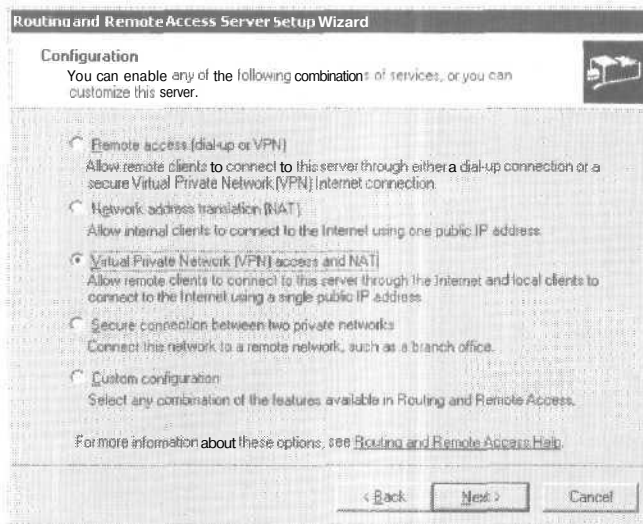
Routing and Remote Access Server Setup Wizard

Configuration
You can enable any of the following combinations of services, or you can customize this server.

Remote access (dial-up or VPN)
Allow remote clients to connect to this server through either a dial-up connection or a secure Virtual Private Network (VPN) Internet connection.

Network address translation (NAT)
Allow internal clients to connect to the Internet using one public IP address.

Virtual Private Network (VPN) access and NAT
Allow remote clients to connect to this server through the Internet and local clients to connect to the Internet using a single public IP address.

Secure connection between two private networks
Connect this network to a remote network, such as a branch office.

Custom configuration
Select any combination of the features available in Routing and Remote Access.

For more information about these options, see Routing and Remote Access Help.

< Back | Next > | Cancel